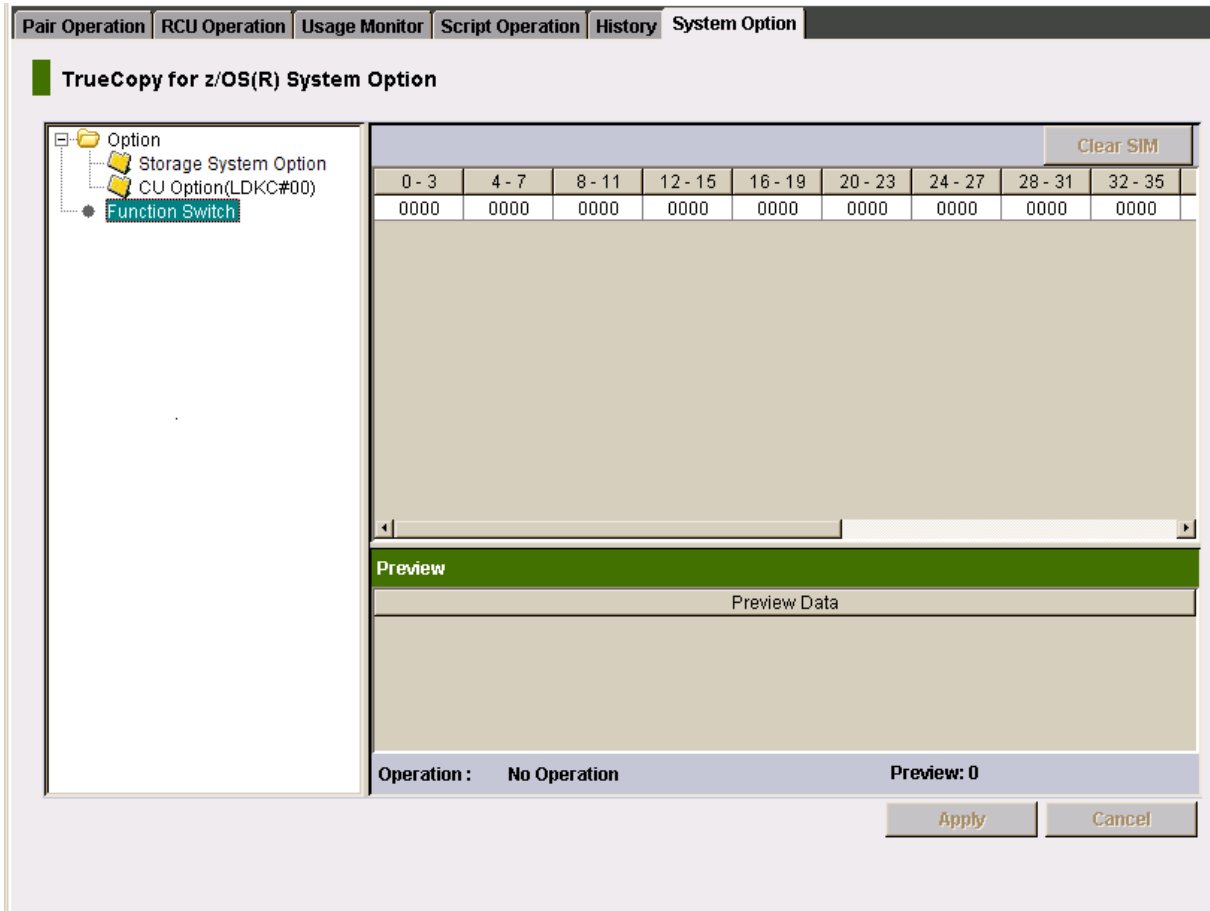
Pair Operation | RCU Operation | Usage Monitor | Script Operation | History | System Option

TrueCopy for z/OS(R) System Option

Option
Storage System Option
CU Option(LDKC#00)
Function Switch

Clear SIM

| 0 - 3 | 4 - 7 | 8 - 11 | 12 - 15 | 16 - 19 | 20 - 23 | 24 - 27 | 28 - 31 | 32 - 35 |
|---|---|---|---|---|---|---|---|---|
| 0000 | 0000 | 0000 | 0000 | 0000 | 0000 | 0000 | 0000 | 0000 |

Preview

Preview Data

Operation : No Operation

Preview: 0

Apply

Cancel